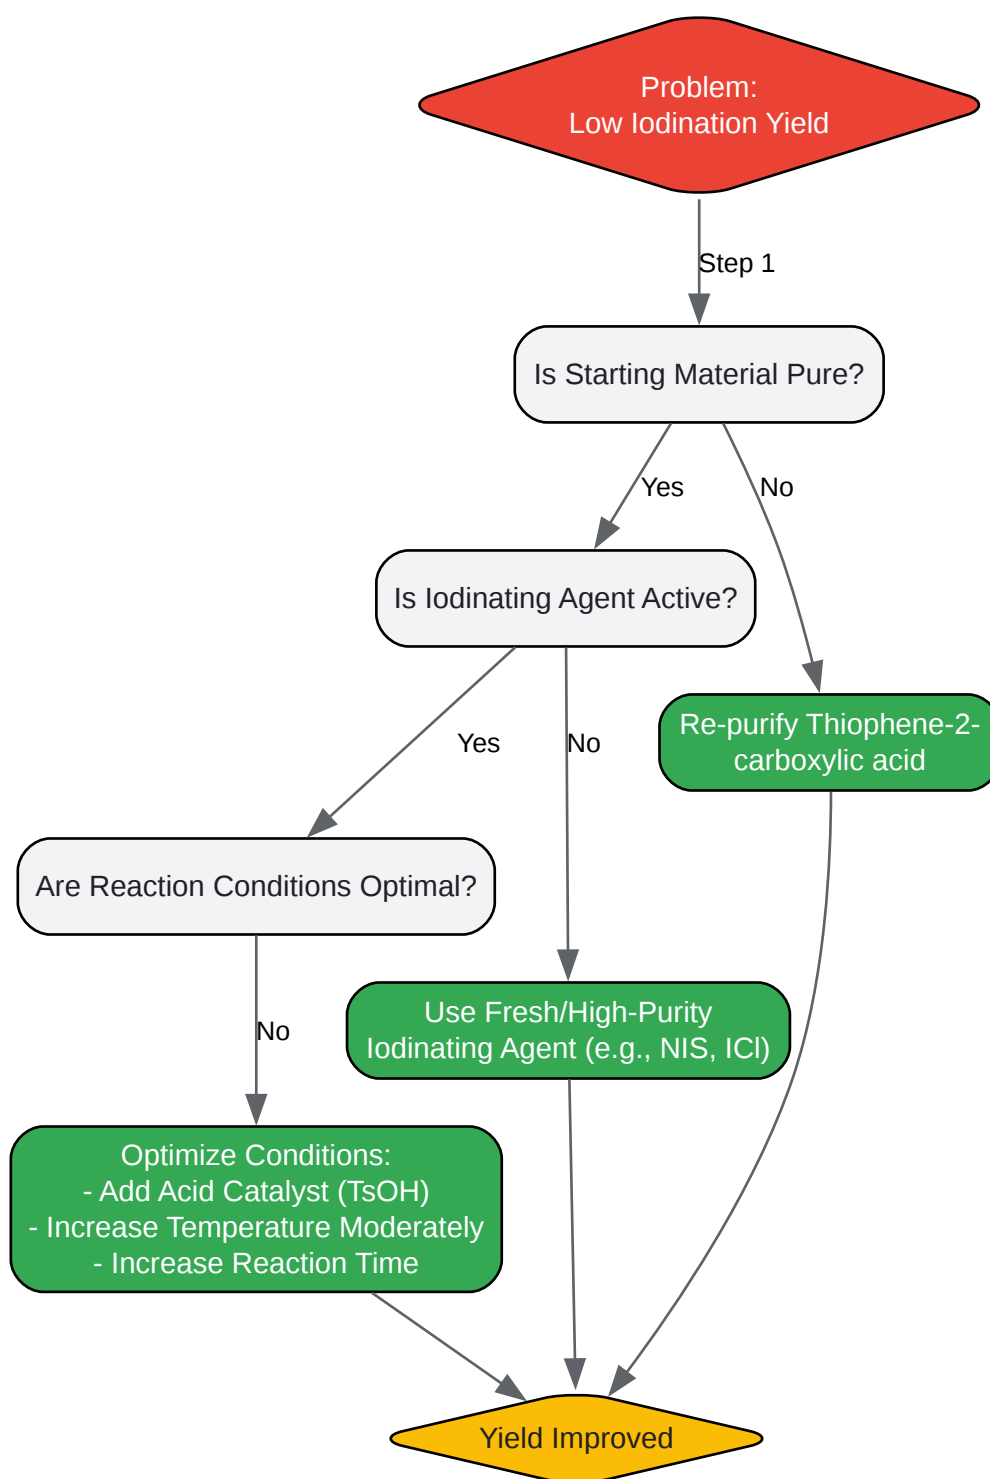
Problem:
Low Iodination Yield

Step 1

Is Starting Material Pure?

Yes

No

Is Iodinating Agent Active?

Re-purify Thiophene-2-carboxylic acid

Yes

No

Are Reaction Conditions Optimal?

No

Use Fresh/High-Purity Iodinating Agent (e.g., NIS, ICl)

Optimize Conditions:
- Add Acid Catalyst (TsOH)
- Increase Temperature Moderately
- Increase Reaction Time

Yield Improved